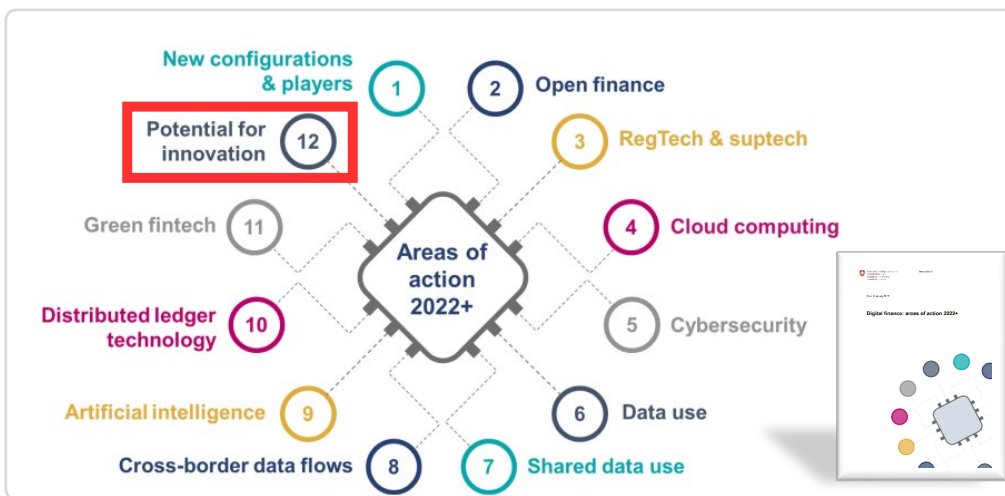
New configurations & players 1

2 Open finance

Potential for innovation 12

3 RegTech & suptech

Green fintech 11

Areas of action 2022+

4 Cloud computing

Distributed ledger technology 10

5 Cybersecurity

Artificial intelligence 9

6 Data use

Cross-border data flows 8

7 Shared data use

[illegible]

Digital finance: areas of action 2022+